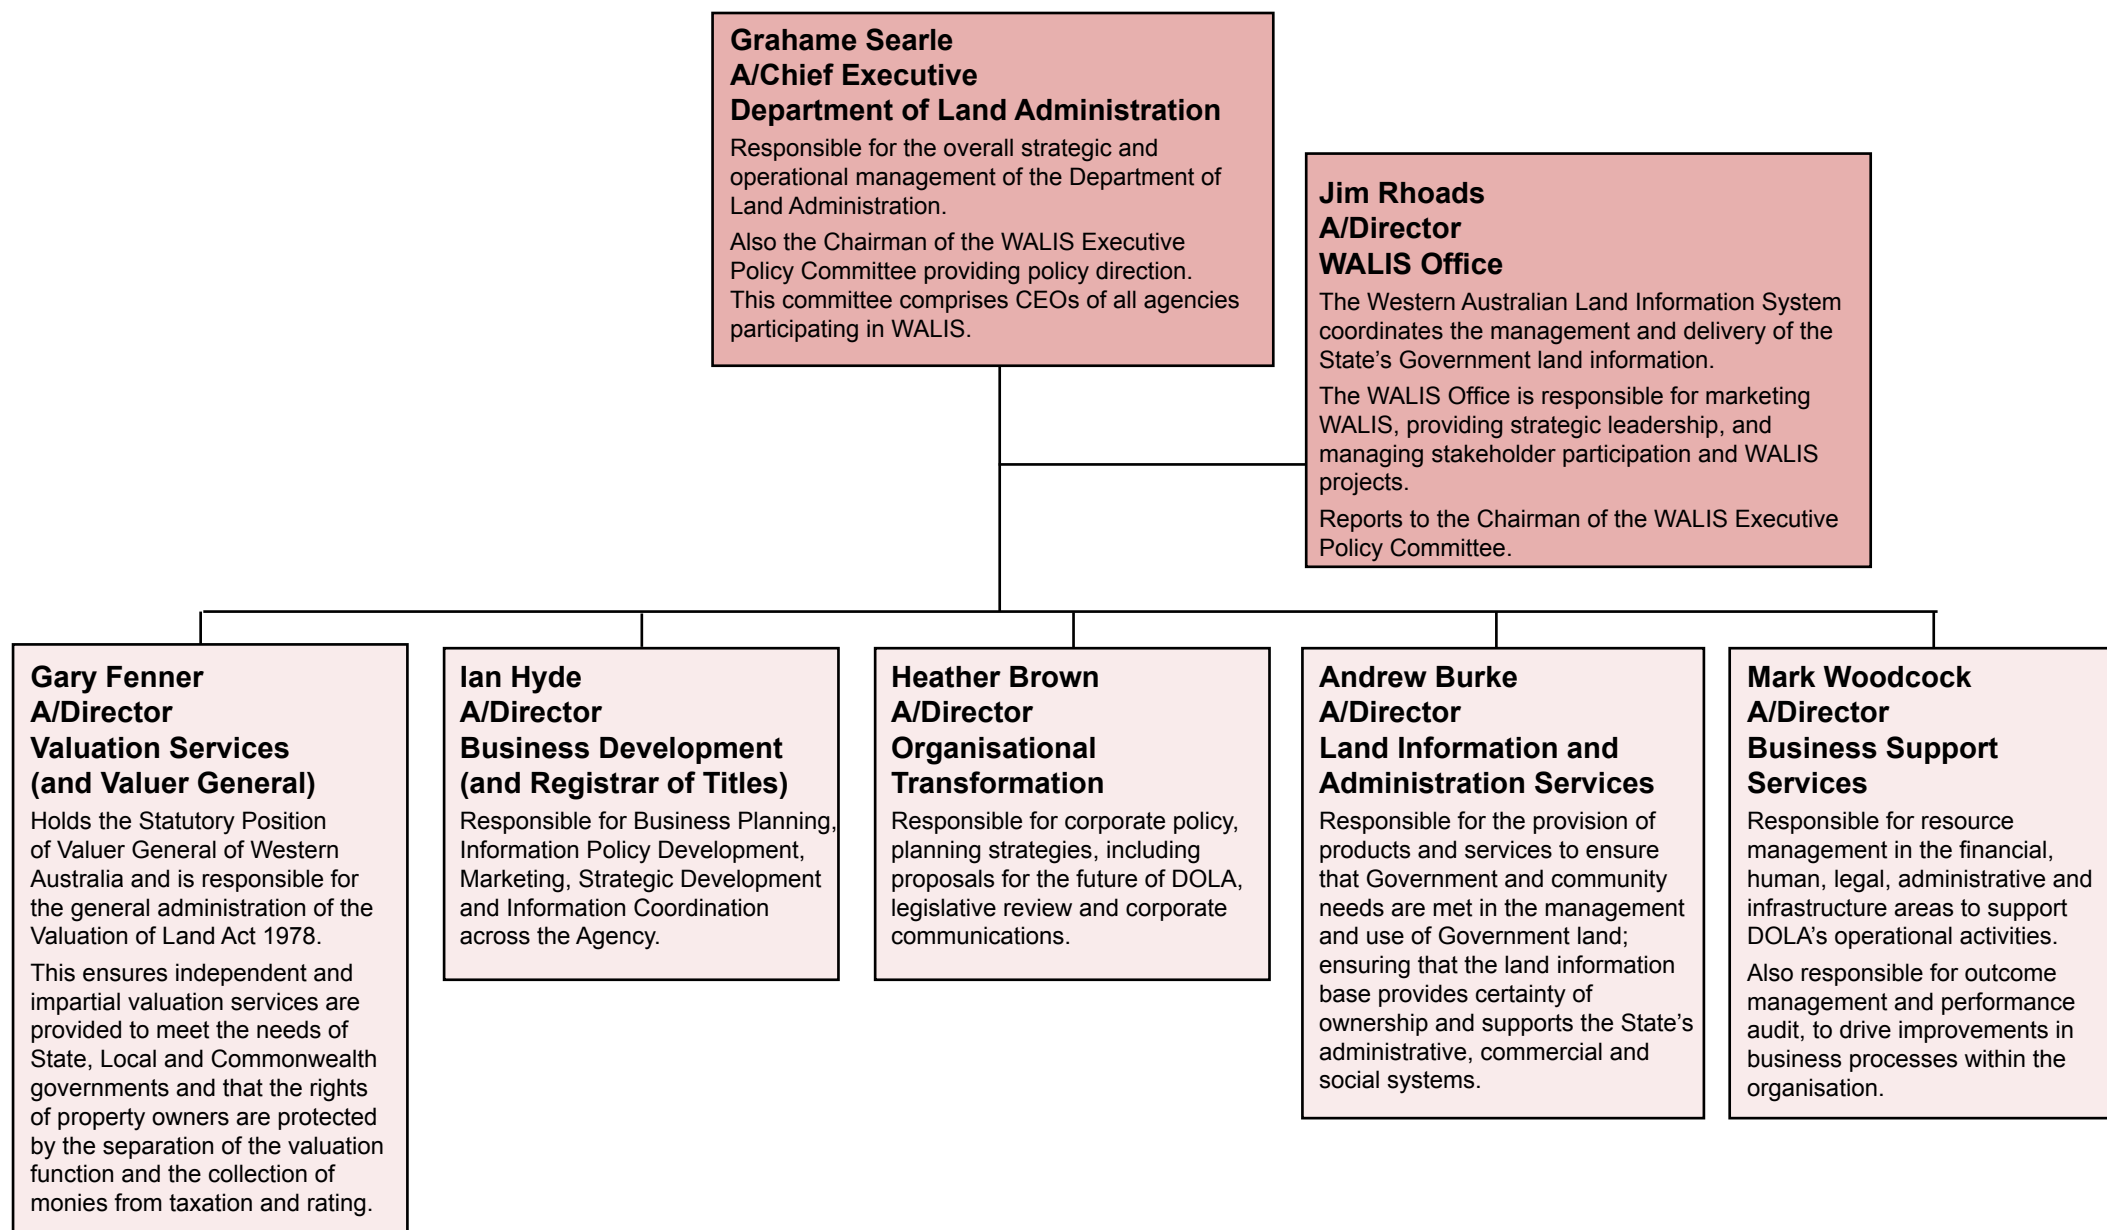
Grahame Searle
A/Chief Executive
Department of Land Administration

Responsible for the overall strategic and operational management of the Department of Land Administration.

Also the Chairman of the WALIS Executive Policy Committee providing policy direction. This committee comprises CEOs of all agencies participating in WALIS.

Jim Rhoads
A/Director
WALIS Office

The Western Australian Land Information System coordinates the management and delivery of the State's Government land information.

The WALIS Office is responsible for marketing WALIS, providing strategic leadership, and managing stakeholder participation and WALIS projects.

Reports to the Chairman of the WALIS Executive Policy Committee.

Gary Fenner
A/Director
Valuation Services
(and Valuer General)

Holds the Statutory Position of Valuer General of Western Australia and is responsible for the general administration of the Valuation of Land Act 1978.

This ensures independent and impartial valuation services are provided to meet the needs of State, Local and Commonwealth governments and that the rights of property owners are protected by the separation of the valuation function and the collection of monies from taxation and rating.

Ian Hyde
A/Director
Business Development
(and Registrar of Titles)

Responsible for Business Planning, Information Policy Development, Marketing, Strategic Development and Information Coordination across the Agency.

Heather Brown
A/Director
Organisational Transformation

Responsible for corporate policy, planning strategies, including proposals for the future of DOLA, legislative review and corporate communications.

Andrew Burke
A/Director
Land Information and Administration Services

Responsible for the provision of products and services to ensure that Government and community needs are met in the management and use of Government land; ensuring that the land information base provides certainty of ownership and supports the State's administrative, commercial and social systems.

Mark Woodcock
A/Director
Business Support Services

Responsible for resource management in the financial, human, legal, administrative and infrastructure areas to support DOLA's operational activities.

Also responsible for outcome management and performance audit, to drive improvements in business processes within the organisation.